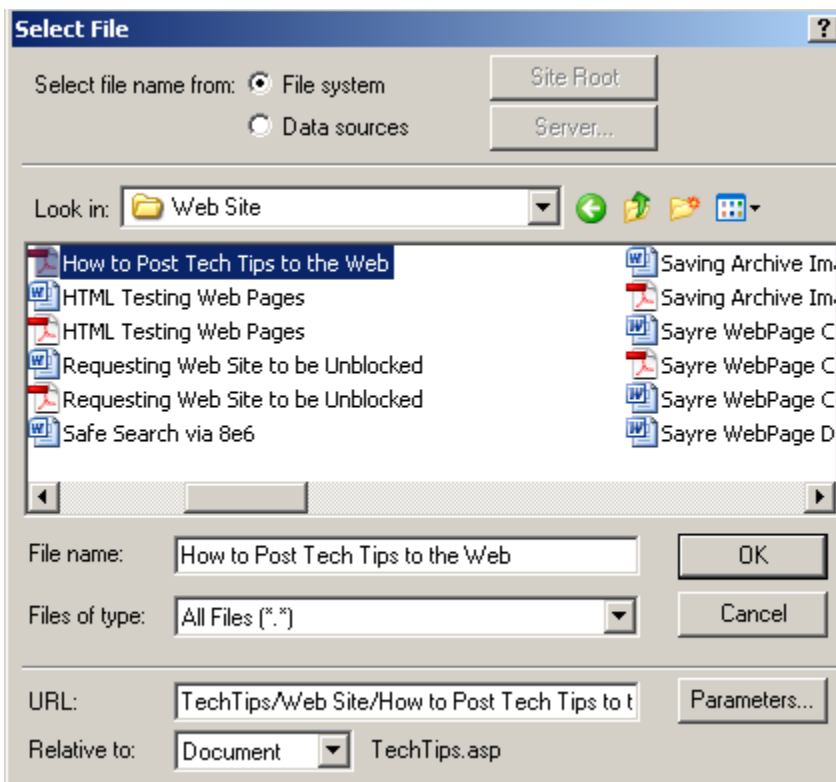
Select File

?

Select file name from: File system

Data sources

Site Root

Server...

Look in: Web Site

How to Post Tech Tips to the Web
HTML Testing Web Pages
HTML Testing Web Pages
Requesting Web Site to be Unblocked
Requesting Web Site to be Unblocked
Safe Search via 8e6

Saving Archive Im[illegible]
Saving Archive Im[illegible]
Sayre WebPage C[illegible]
Sayre WebPage C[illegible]
Sayre WebPage C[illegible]
Sayre WebPage D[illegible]

File name: How to Post Tech Tips to the Web

OK

Files of type: All Files (*.*)

Cancel

URL: TechTips/Web Site/How to Post Tech Tips to t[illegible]

Parameters...

Relative to: Document TechTips.asp